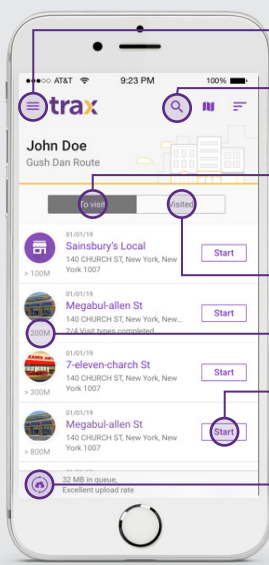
AT&T 9:23 PM 100%

trax

John Doe
Gush Dan Route

To visit
Visited

01/01/19
Sainsbury's Local
140 CHURCH ST, New York, New York 1007
> 100M
Start

01/01/19
Megabul-allen St
140 CHURCH ST, New York, New York 1007
2/4 Visit types completed
200M
Start

01/01/19
7-eleven-church St
140 CHURCH ST, New York, New York 1007
> 300M
Start

01/01/19
Megabul-allen St
140 CHURCH ST, New York, New York 1007
> 800M
Start

32 MB in queue,
Excellent upload rate